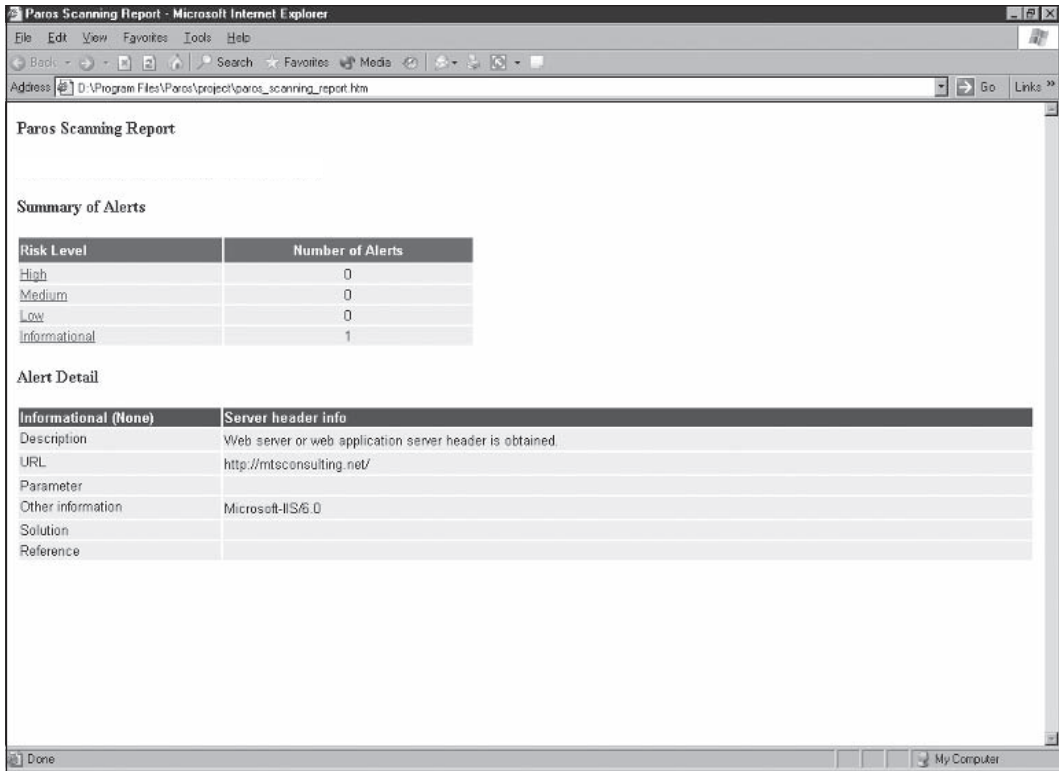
Paros Scanning Report - Microsoft Internet Explorer

File Edit View Favorites Tools Help

Back Search Favorites Media

Address D:\Program Files\Paros\project\paros_scanning_report.htm Go Links »

Paros Scanning Report

Summary of Alerts

| Risk Level | Number of Alerts |
|---|---|
| High | 0 |
| Medium | 0 |
| Low | 0 |
| Informational | 1 |

Alert Detail

| Informational (None) | Server header info |
|---|---|
| Description | Web server or web application server header is obtained. |
| URL | http://mtsconsulting.net/ |
| Parameter | |
| Other information | Microsoft-IIS/6.0 |
| Solution | |
| Reference | |

Done My Computer